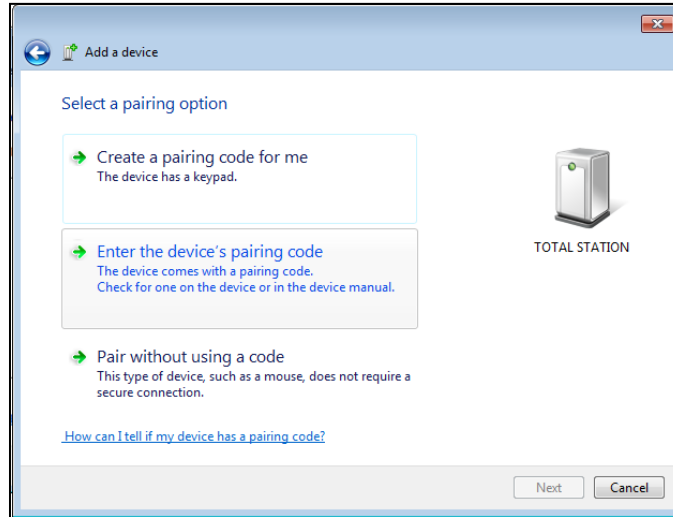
Add a device

Select a pairing option

Create a pairing code for me
The device has a keypad.

Enter the device's pairing code
The device comes with a pairing code.
Check for one on the device or in the device manual.

Pair without using a code
This type of device, such as a mouse, does not require a secure connection.

TOTAL STATION

How can I tell if my device has a pairing code?

Next
Cancel